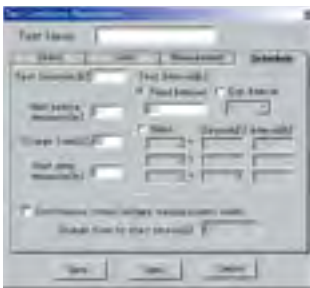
Test Conditions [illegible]

Test Name:

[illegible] | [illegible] | Measurement | Schedule

Test Interval(s) | Test Interval(s)

Fixed Interval | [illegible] Interval

Wait before measure(s)

Charge Time(s)

Wait after measure(s)

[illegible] | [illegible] | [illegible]

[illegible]

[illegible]

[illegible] | Open | Cancel